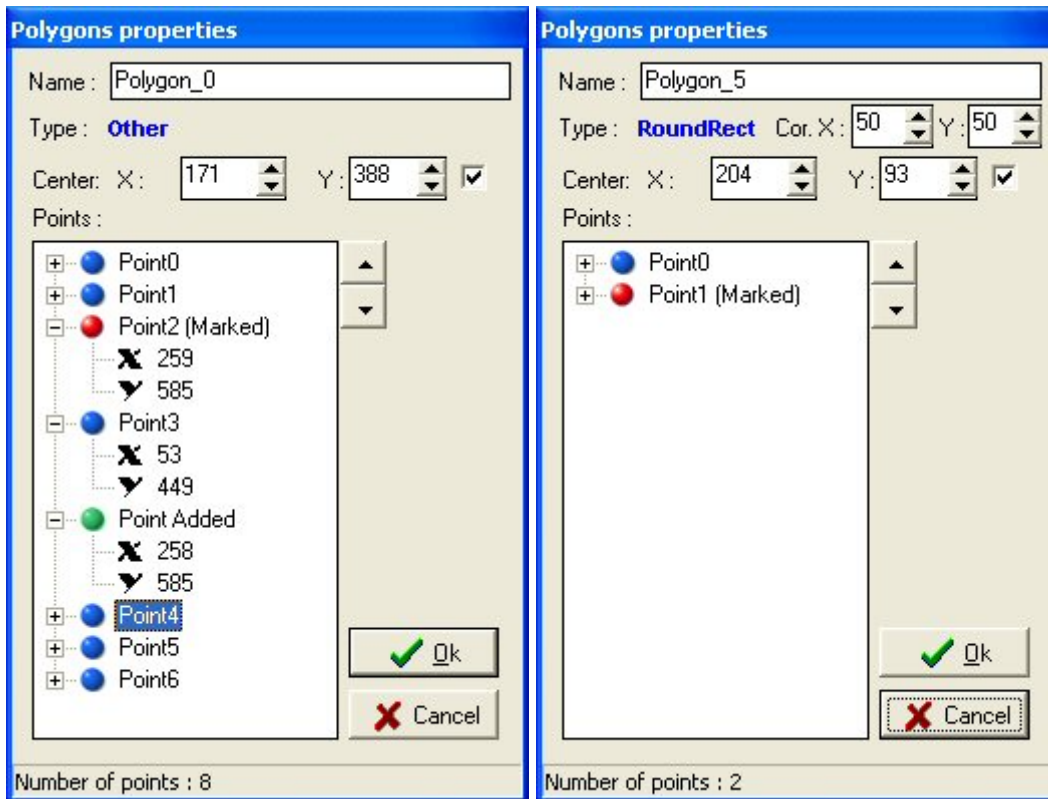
Polygons properties

Name : Polygon_0

Type : Other

Center: X : 171 Y : 388

Points :

Point0
Point1
Point2 (Marked)
X 259
Y 585
Point3
X 53
Y 449
Point Added
X 258
Y 585
Point4
Point5
Point6

Ok

Cancel

Number of points : 8

Polygons properties

Name : Polygon_5

Type : RoundRect Cor. X : 50 Y : 50

Center: X : 204 Y : 93

Points :

Point0
Point1 (Marked)

Ok

Cancel

Number of points : 2